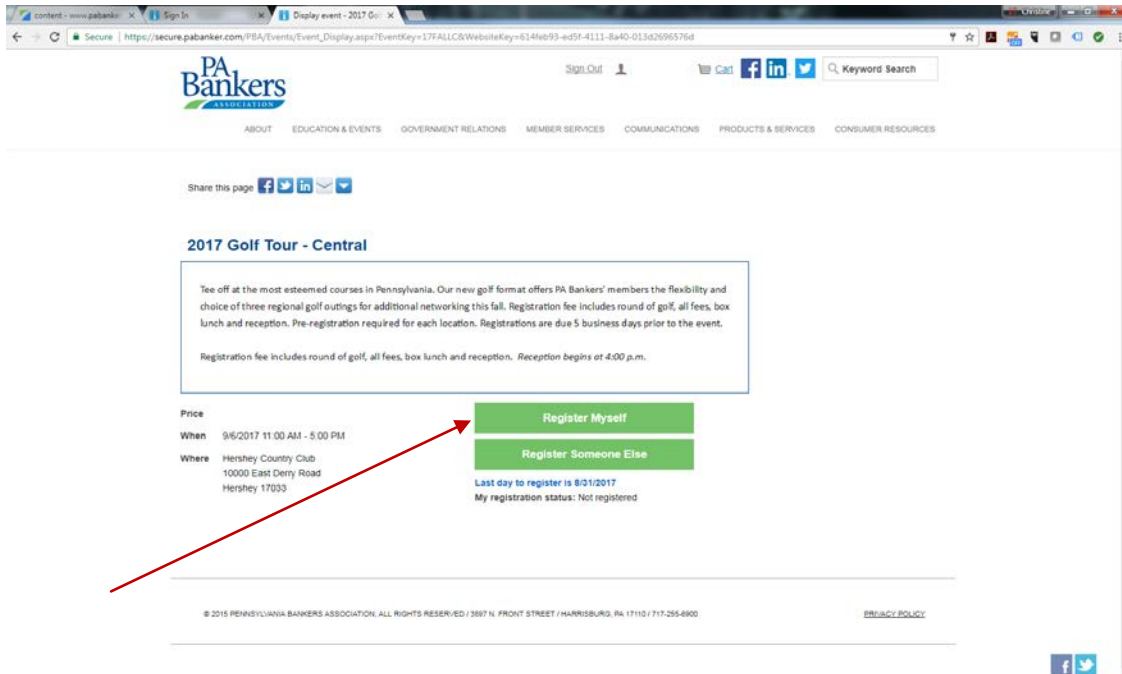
content - www.pabanker × Sign In × Display event - 2017 Gol ×

Christine

Secure | https://secure.pabanker.com/PBA/Events/Event_Display.aspx?EventKey=17FALLC&WebsiteKey=614feb93-ed5f-4111-8a40-013d2696576d

PA Bankers ASSOCIATION

Sign Out

Cart

Keyword Search

ABOUT EDUCATION & EVENTS GOVERNMENT RELATIONS MEMBER SERVICES COMMUNICATIONS PRODUCTS & SERVICES CONSUMER RESOURCES

Share this page

2017 Golf Tour - Central

Tee off at the most esteemed courses in Pennsylvania. Our new golf format offers PA Bankers' members the flexibility and choice of three regional golf outings for additional networking this fall. Registration fee includes round of golf, all fees, box lunch and reception. Pre-registration required for each location. Registrations are due 5 business days prior to the event.

Registration fee includes round of golf, all fees, box lunch and reception. Reception begins at 4:00 p.m.

Price

When 9/6/2017 11:00 AM - 5:00 PM

Where Hershey Country Club
10000 East Derry Road
Hershey 17033

Register Myself

Register Someone Else

Last day to register is 8/31/2017
My registration status: Not registered

© 2015 PENNSYLVANIA BANKERS ASSOCIATION. ALL RIGHTS RESERVED / 3897 N. FRONT STREET / HARRISBURG, PA 17110 / 717-255-6900

PRIVACY POLICY